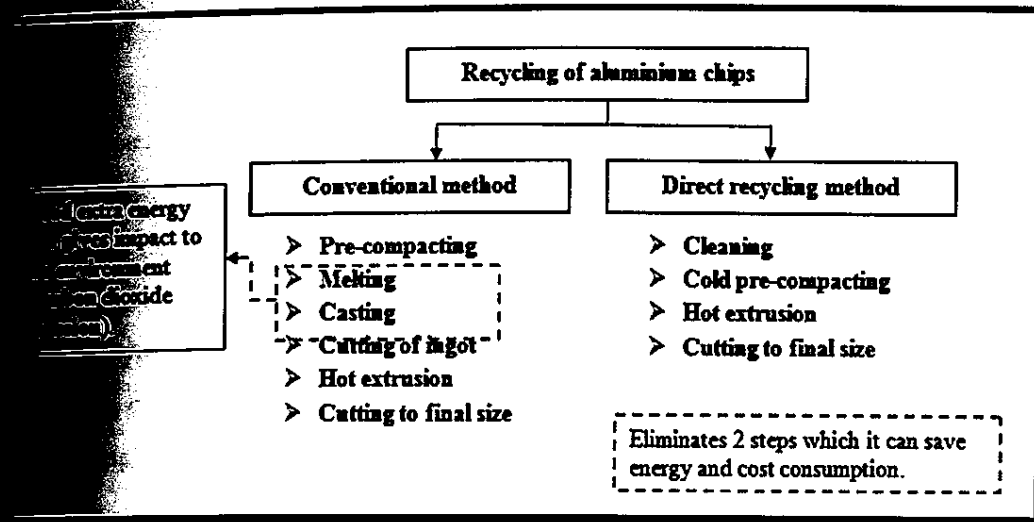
Recycling of aluminium chips

Conventional method

Direct recycling method

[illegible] extra energy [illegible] gives impact to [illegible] environment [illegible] carbon dioxide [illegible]).

➢ Pre-compacting
➢ Melting
➢ Casting
➢ Cutting of ingot
➢ Hot extrusion
➢ Cutting to final size

➢ Cleaning
➢ Cold pre-compacting
➢ Hot extrusion
➢ Cutting to final size

Eliminates 2 steps which it can save energy and cost consumption.